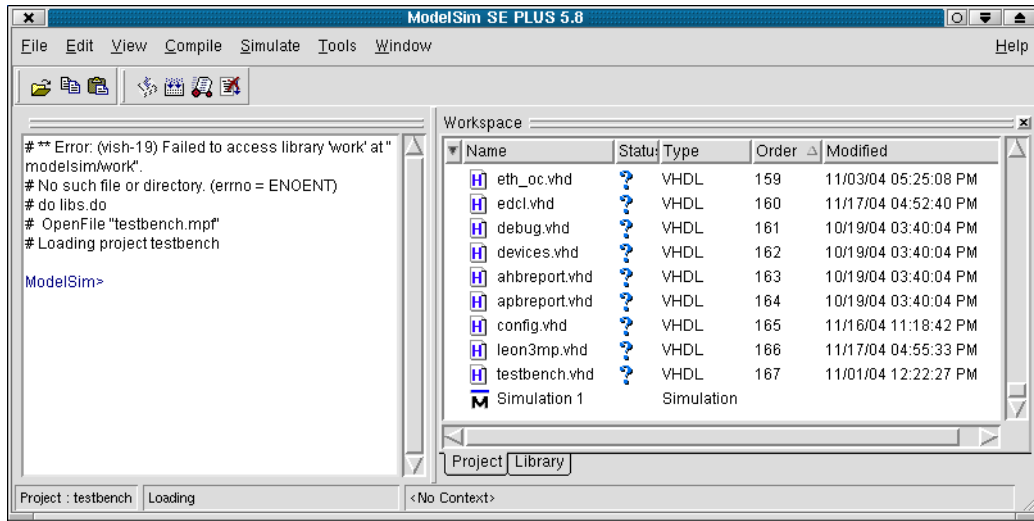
ModelSim SE PLUS 5.8

File Edit View Compile Simulate Tools Window Help

# ** Error: (vish-19) Failed to access library 'work' at "modelsim/work".
# No such file or directory. (errno = ENOENT)
# do libs.do
# OpenFile "testbench.mpf"
# Loading project testbench

ModelSim>

Workspace

| Name | Status | Type | Order | Modified |
|---|---|---|---|---|
| eth_oc.vhd | ? | VHDL | 159 | 11/03/04 05:25:08 PM |
| edcl.vhd | ? | VHDL | 160 | 11/17/04 04:52:40 PM |
| debug.vhd | ? | VHDL | 161 | 10/19/04 03:40:04 PM |
| devices.vhd | ? | VHDL | 162 | 10/19/04 03:40:04 PM |
| ahbreport.vhd | ? | VHDL | 163 | 10/19/04 03:40:04 PM |
| apbreport.vhd | ? | VHDL | 164 | 10/19/04 03:40:04 PM |
| config.vhd | ? | VHDL | 165 | 11/16/04 11:18:42 PM |
| leon3mp.vhd | ? | VHDL | 166 | 11/17/04 04:55:33 PM |
| testbench.vhd | ? | VHDL | 167 | 11/01/04 12:22:27 PM |
| Simulation 1 | | Simulation | | |

Project Library

Project : testbench Loading

<No Context>